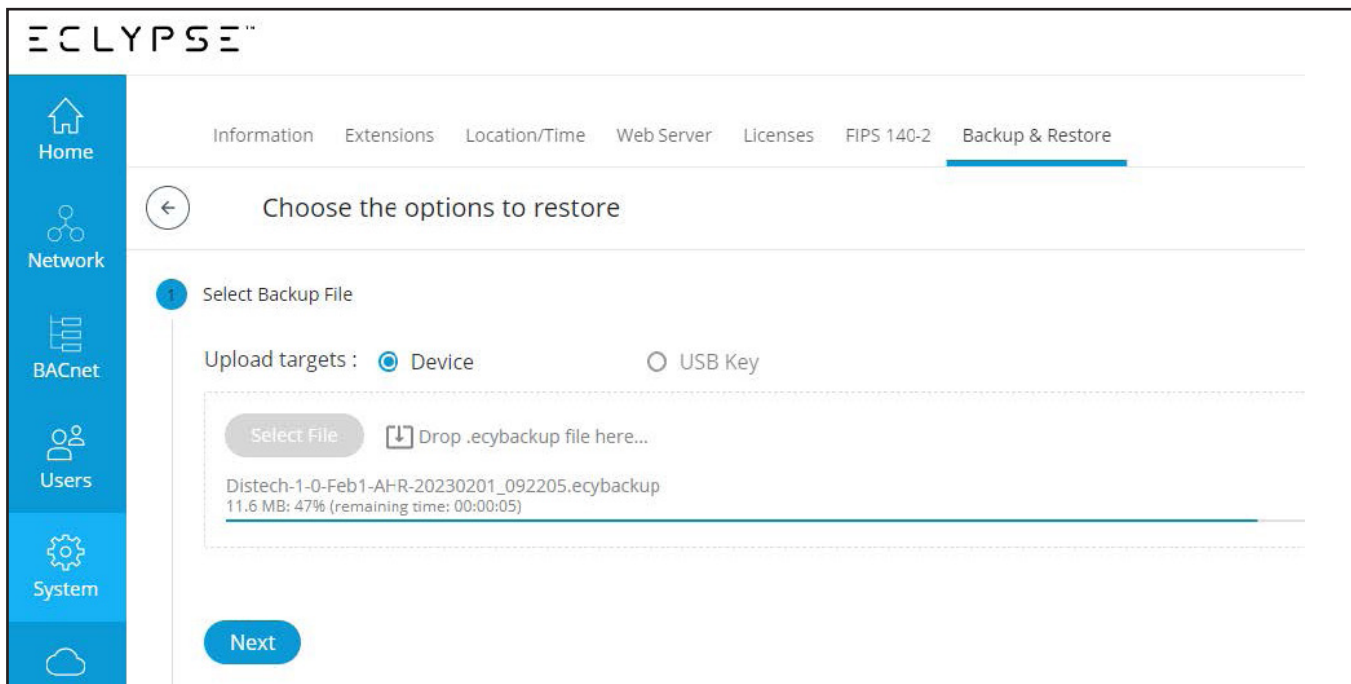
ECLYPSE™

Home
Network
BACnet
Users
System

Information Extensions Location/Time Web Server Licenses FIPS 140-2 Backup & Restore

Choose the options to restore

1 Select Backup File

Upload targets : Device USB Key

Select File Drop .ecybackup file here...

Distech-1-0-Feb1-AHR-20230201_092205.ecybackup
11.6 MB: 47% (remaining time: 00:00:05)

Next